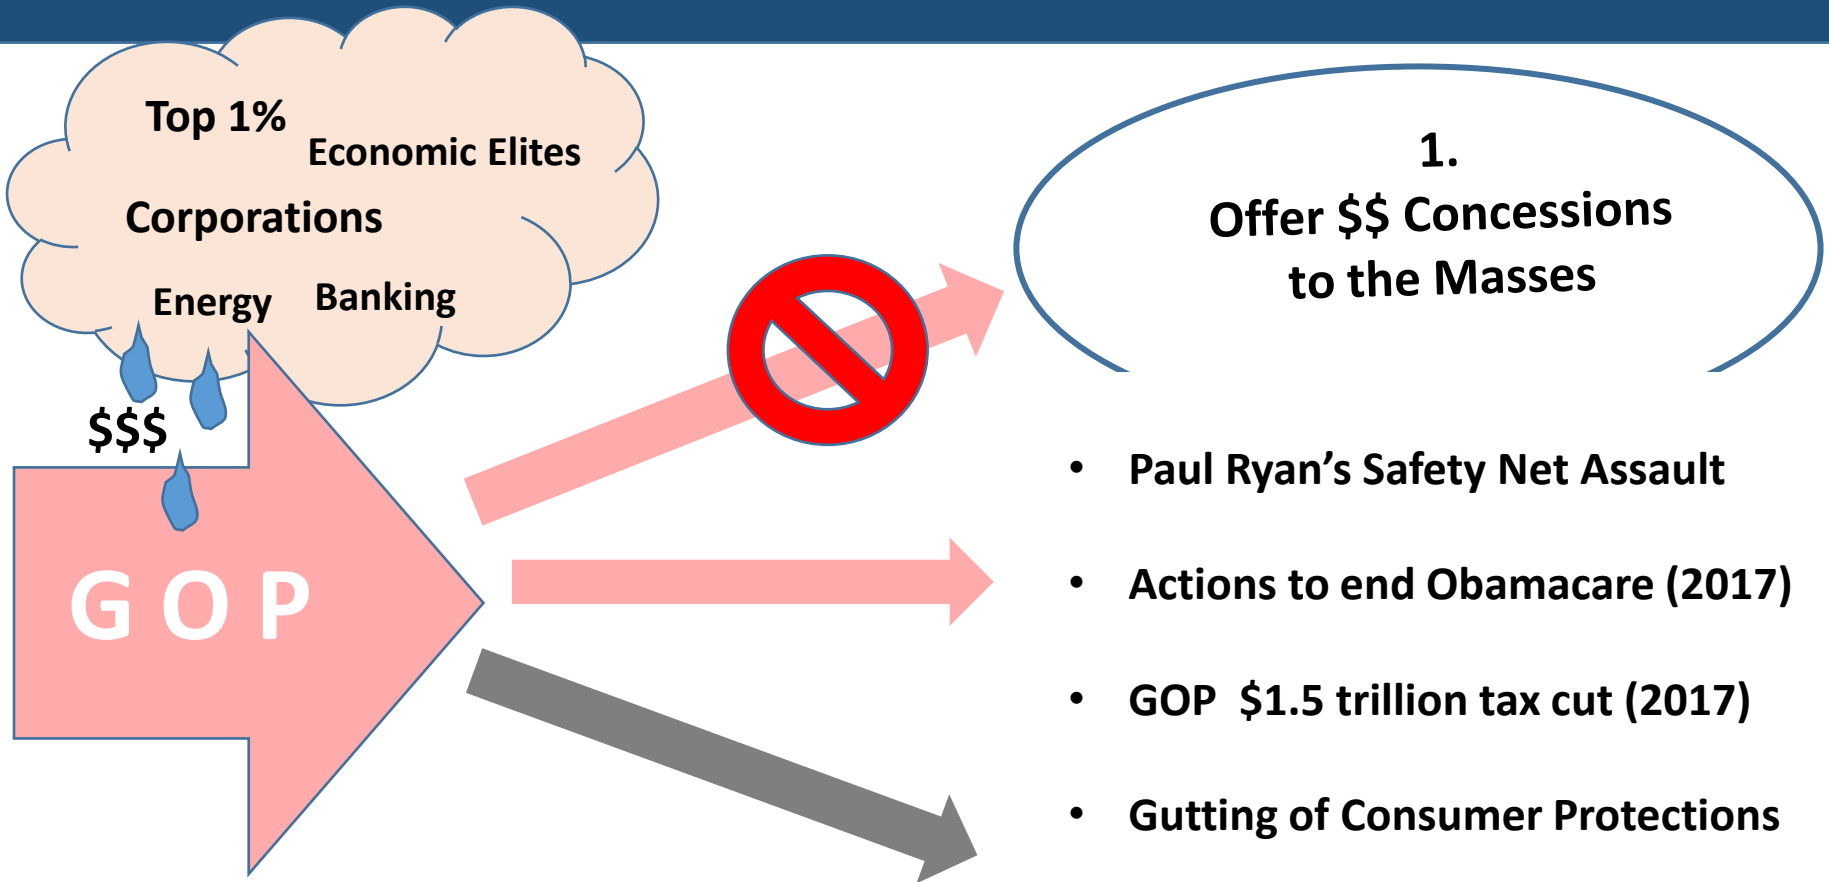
Top 1%

Economic Elites

Corporations

Energy

Banking

$$$

GOP

1.
Offer $$ Concessions to the Masses

- Paul Ryan’s Safety Net Assault
- Actions to end Obamacare (2017)
- GOP $1.5 trillion tax cut (2017)
- Gutting of Consumer Protections